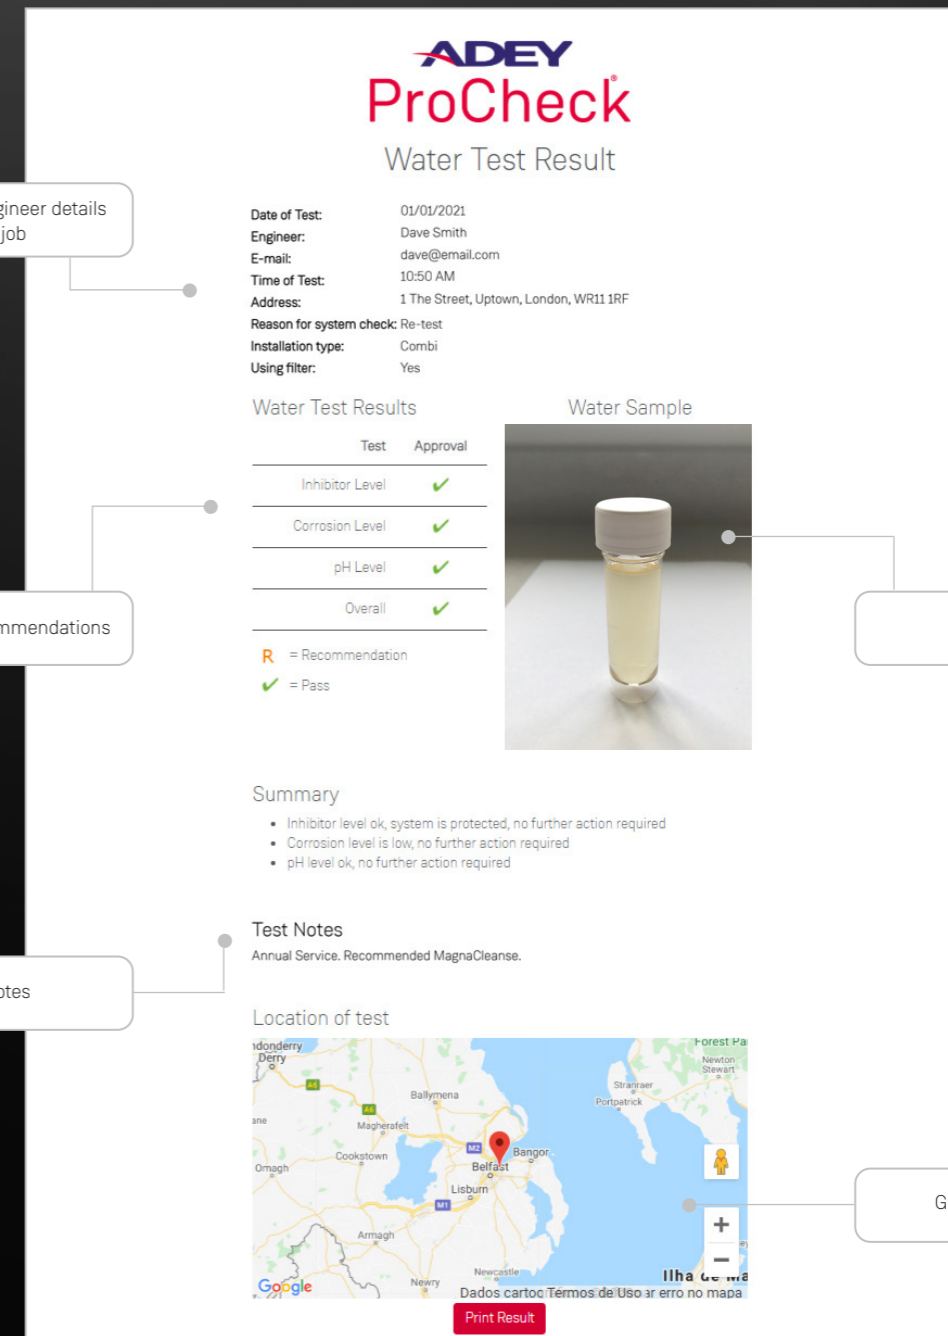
gineer details
job

mmendations

otes

G

ADEY
ProCheck®
Water Test Result

| | |
|---|---|
| Date of Test: | 01/01/2021 |
| Engineer: | Dave Smith |
| E-mail: | dave@email.com |
| Time of Test: | 10:50 AM |
| Address: | 1 The Street, Uptown, London, WR11 1RF |
| Reason for system check: | Re-test |
| Installation type: | Combi |
| Using filter: | Yes |

Water Test Results

| Test | Approval |
|---|---|
| Inhibitor Level | ✔ |
| Corrosion Level | ✔ |
| pH Level | ✔ |
| Overall | ✔ |

R = Recommendation
✔ = Pass

Water Sample

Summary
• Inhibitor level ok, system is protected, no further action required
• Corrosion level is low, no further action required
• pH level ok, no further action required

Test Notes
Annual Service. Recommended MagnaCleanse.

Location of test

ndonderry Derry
A6
Ballymena
A6
ane
Magherafelt
M2
Bangor
Belfast
Cookstown
Omagh
Lisburn
M1
Armagh
Newry
Newcastle
Stranraer
Portpatrick
Forest Pa
Newton Stewart
Ilha de Ma
Google
Dados cartog Termos de Uso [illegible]ar erro no mapa
+
−

Print Result